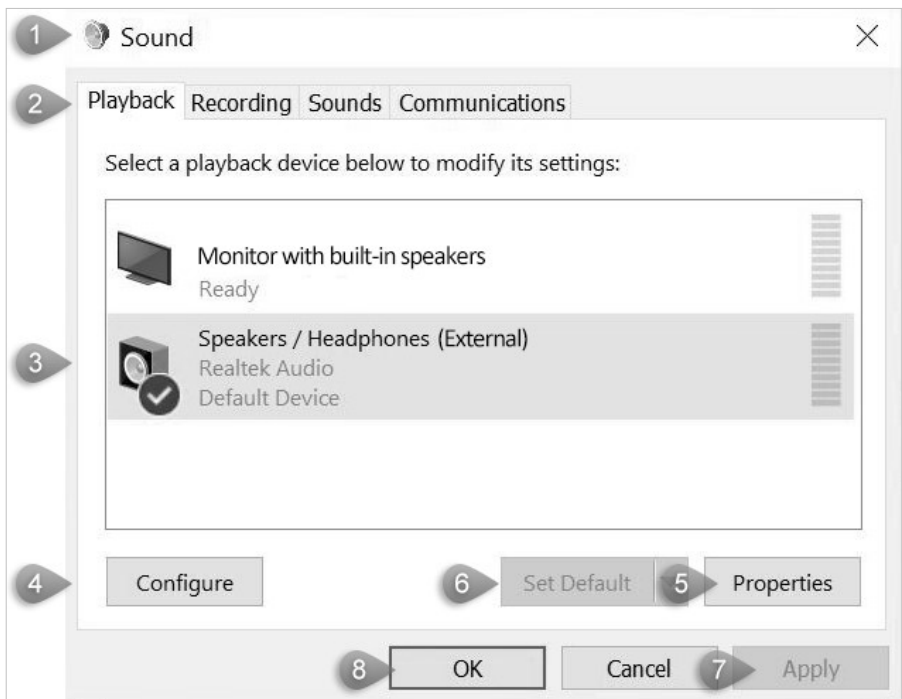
1 Sound

2 Playback Recording Sounds Communications

Select a playback device below to modify its settings:

Monitor with built-in speakers
Ready

3 Speakers / Headphones (External)
Realtek Audio
Default Device

4 Configure

6 Set Default

5 Properties

8 OK

Cancel

7 Apply